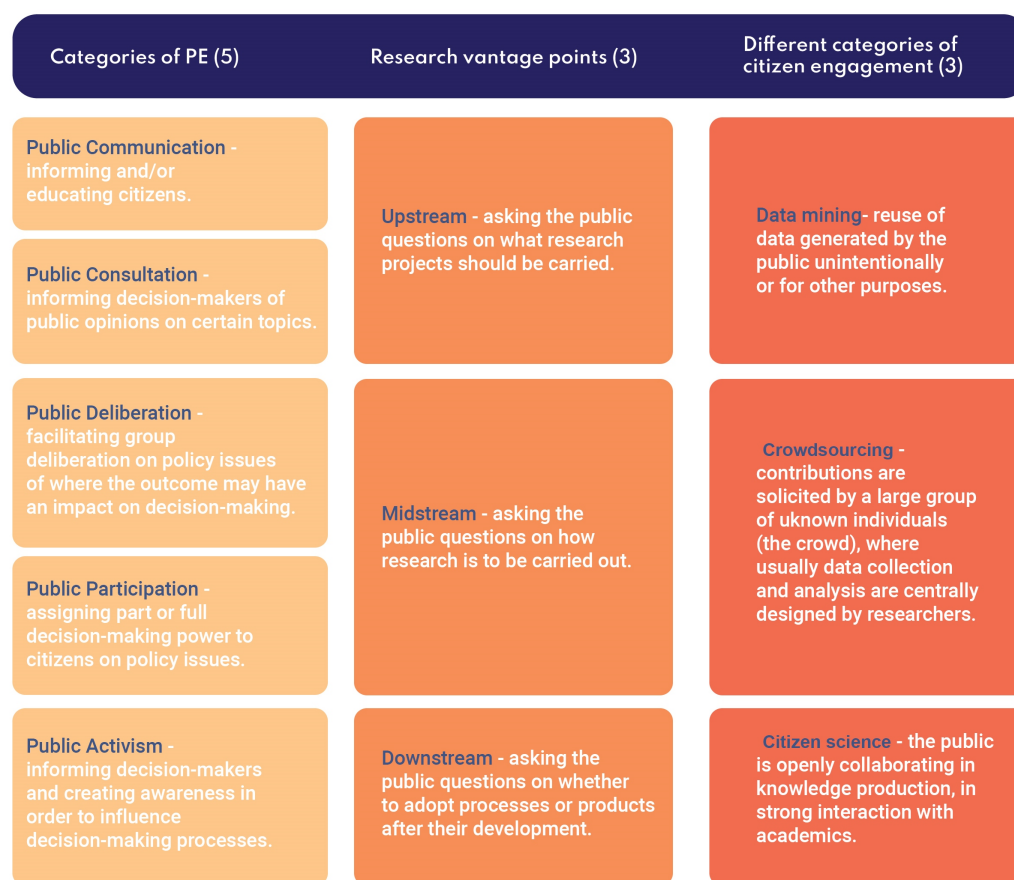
| Categories of PE (5) | Research vantage points (3) | Different categories of citizen engagement (3) |
|---|---|---|
| Public Communication - informing and/or educating citizens. Public Consultation - informing decision-makers of public opinions on certain topics. | Upstream - asking the public questions on what research projects should be carried. | Data mining- reuse of data generated by the public unintentionally or for other purposes. |
| Public Deliberation - facilitating group deliberation on policy issues of where the outcome may have an impact on decision-making. Public Participation - assigning part or full decision-making power to citizens on policy issues. | Midstream - asking the public questions on how research is to be carried out. | Crowdsourcing - contributions are solicited by a large group of uknown individuals (the crowd), where usually data collection and analysis are centrally designed by researchers. |
| Public Activism - informing decision-makers and creating awareness in order to influence decision-making processes. | Downstream - asking the public questions on whether to adopt processes or products after their development. | Citizen science - the public is openly collaborating in knowledge production, in strong interaction with academics. |